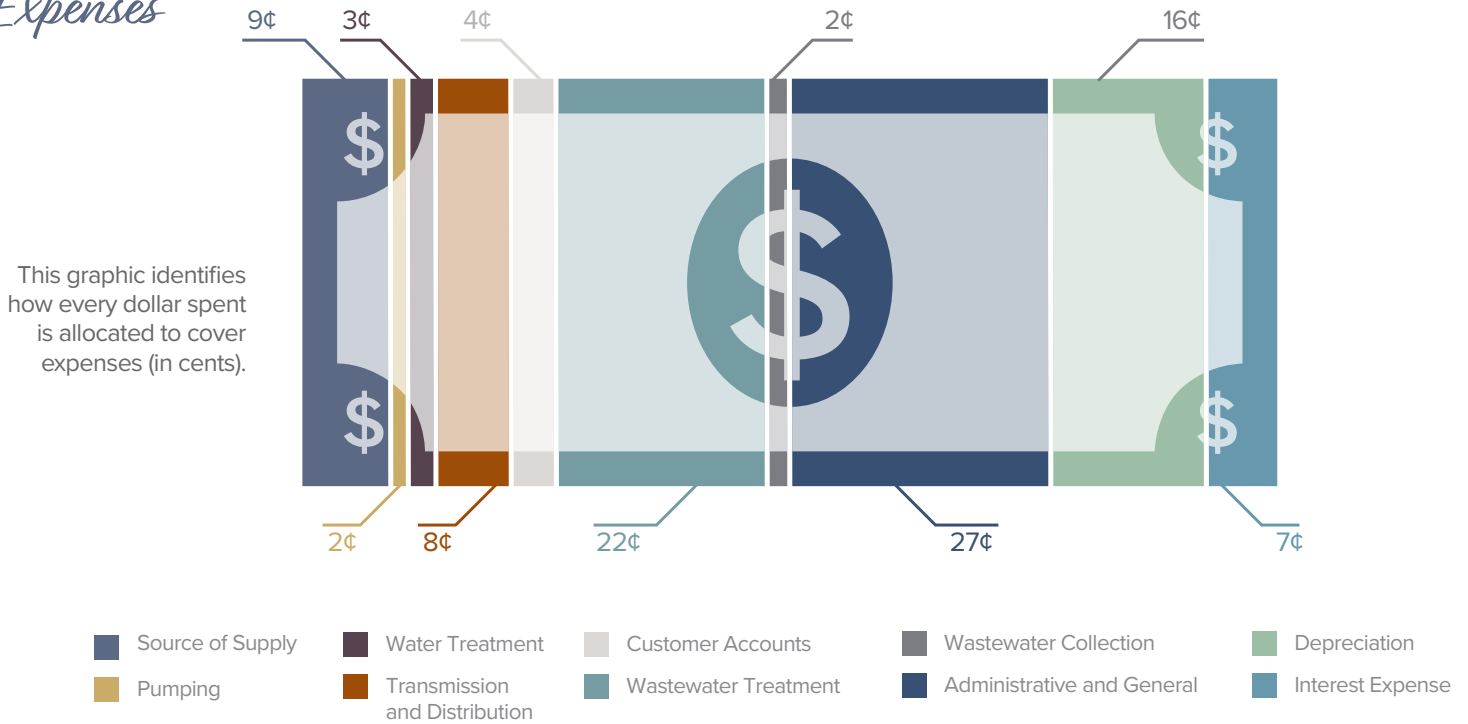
Expenses

9¢ 3¢ 4¢ 2¢ 16¢

This graphic identifies how every dollar spent is allocated to cover expenses (in cents).

$ $ $ $ $

2¢ 8¢ 22¢ 27¢ 7¢

Source of Supply
Pumping
Water Treatment
Transmission and Distribution
Customer Accounts
Wastewater Treatment
Wastewater Collection
Administrative and General
Depreciation
Interest Expense